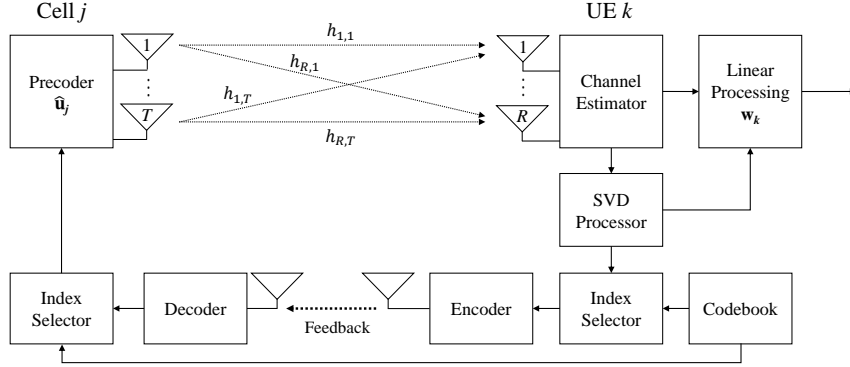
Cell $j$

UE $k$

Precoder $\hat{\mathbf{u}}_j$

1

⋮

$T$

$h_{1,1}$

$h_{R,1}$

$h_{1,T}$

$h_{R,T}$

1

⋮

$R$

Channel Estimator

Linear Processing $\mathbf{w}_k$

SVD Processor

Index Selector

Decoder

Feedback

Encoder

Index Selector

Codebook